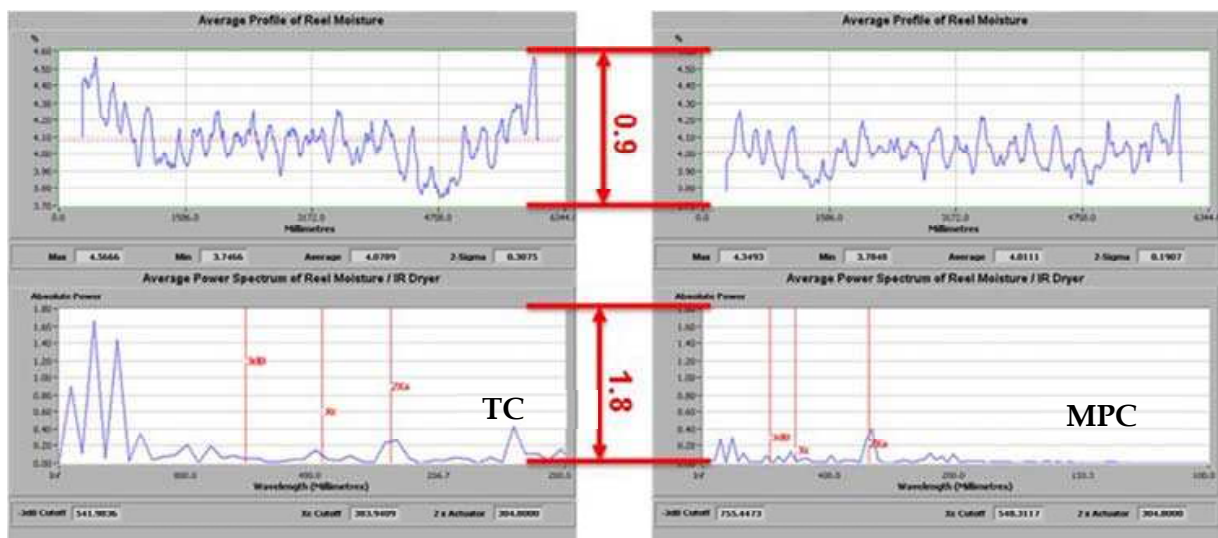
Average Profile of Reel Moisture

%

4.60
4.50
4.40
4.30
4.20
4.10
4.00
3.90
3.80
3.70

0.0 1586.0 3172.0 4758.0 6344.0

Millimetres

Max 4.5666 Min 3.7466 Average 4.0709 2-Sigma 0.3075

Average Power Spectrum of Reel Moisture / IR Dryer

Absolute Power

1.80
1.60
1.40
1.20
1.00
0.80
0.60
0.40
0.20
0.00

3dB

Xc

2Xa

TC

Inf 800.0 400.0 266.7 200.0

Wavelength (Millimetres)

-3dB Cutoff 541.9836 Xc Cutoff 383.9409 2 x Actuator 304.0000

0.9

1.8

Average Profile of Reel Moisture

%

4.50
4.40
4.30
4.20
4.10
4.00
3.90
3.80

0.0 1586.0 3172.0 4758.0 6344.0

Millimetres

Max 4.3493 Min 3.7848 Average 4.0111 2-Sigma 0.1907

Average Power Spectrum of Reel Moisture / IR Dryer

Absolute Power

1.60
1.40
1.20
1.00
0.80
0.60
0.40
0.20

3dB

Xc

2Xa

MPC

Inf 400.0 200.0 133.3 100.0

Wavelength (Millimetres)

-3dB Cutoff 755.4473 Xc Cutoff 548.3117 2 x Actuator 304.0000